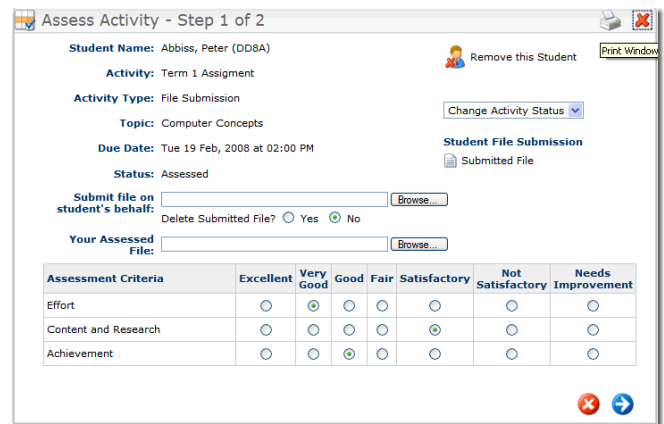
Assess Activity - Step 1 of 2

Print Window

Student Name: Abbiss, Peter (DD8A)

Remove this Student

Activity: Term 1 Assigment

Activity Type: File Submission

Change Activity Status

Topic: Computer Concepts

Student File Submission

Due Date: Tue 19 Feb, 2008 at 02:00 PM

Submitted File

Status: Assessed

Submit file on student's behalf: Browse...

Delete Submitted File? Yes No

Your Assessed File: Browse...

| Assessment Criteria | Excellent | Very Good | Good | Fair | Satisfactory | Not Satisfactory | Needs Improvement |
|---|---|---|---|---|---|---|---|
| Effort | | | | | | | |
| Content and Research | | | | | | | |
| Achievement | | | | | | | |